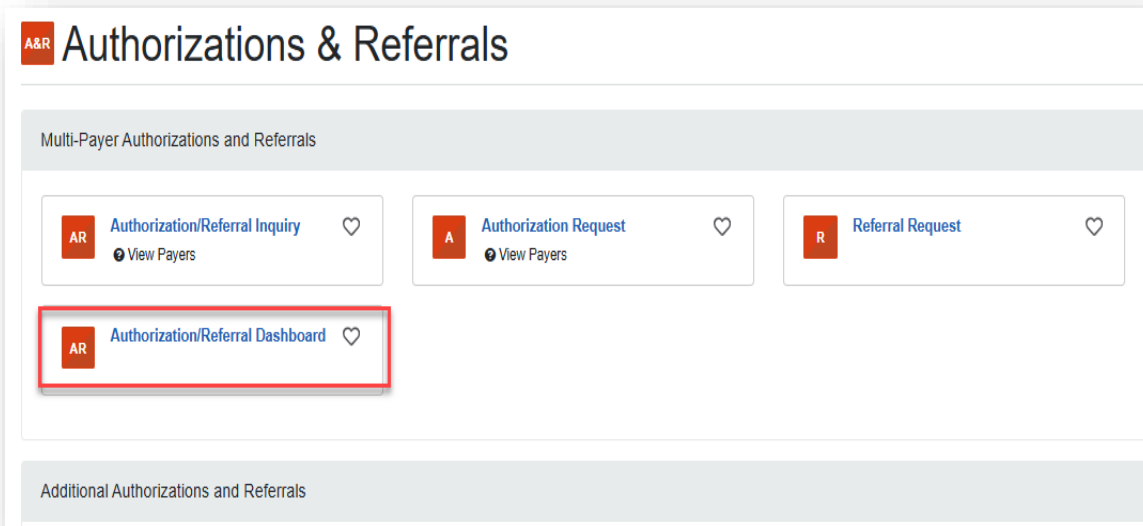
A&R Authorizations & Referrals

Multi-Payer Authorizations and Referrals

AR Authorization/Referral Inquiry
View Payers

A Authorization Request
View Payers

R Referral Request

AR Authorization/Referral Dashboard

Additional Authorizations and Referrals